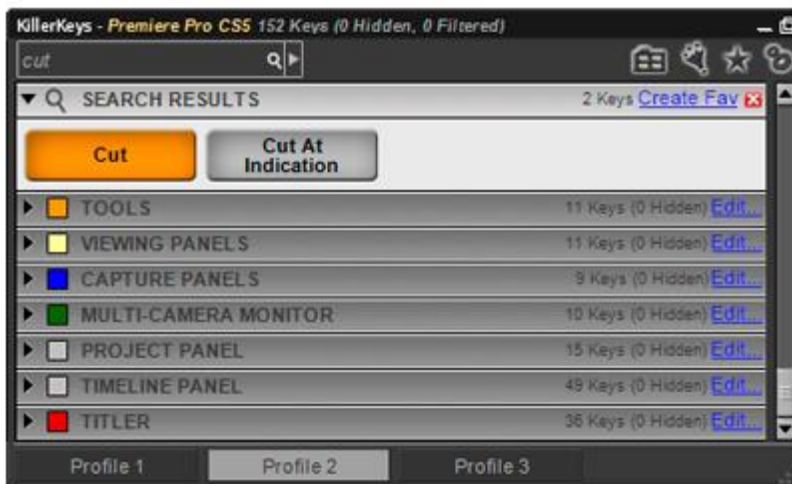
KillerKeys - Premiere Pro CS5 152 Keys (0 Hidden, 0 Filtered)

cut

SEARCH RESULTS

2 Keys Create Fav

Cut

Cut At Indication

TOOLS 11 Keys (0 Hidden) Edit...

VIEWING PANELS 11 Keys (0 Hidden) Edit...

CAPTURE PANELS 9 Keys (0 Hidden) Edit...

MULTI-CAMERA MONITOR 10 Keys (0 Hidden) Edit...

PROJECT PANEL 15 Keys (0 Hidden) Edit...

TIMELINE PANEL 49 Keys (0 Hidden) Edit...

TITLER 36 Keys (0 Hidden) Edit...

Profile 1 Profile 2 Profile 3